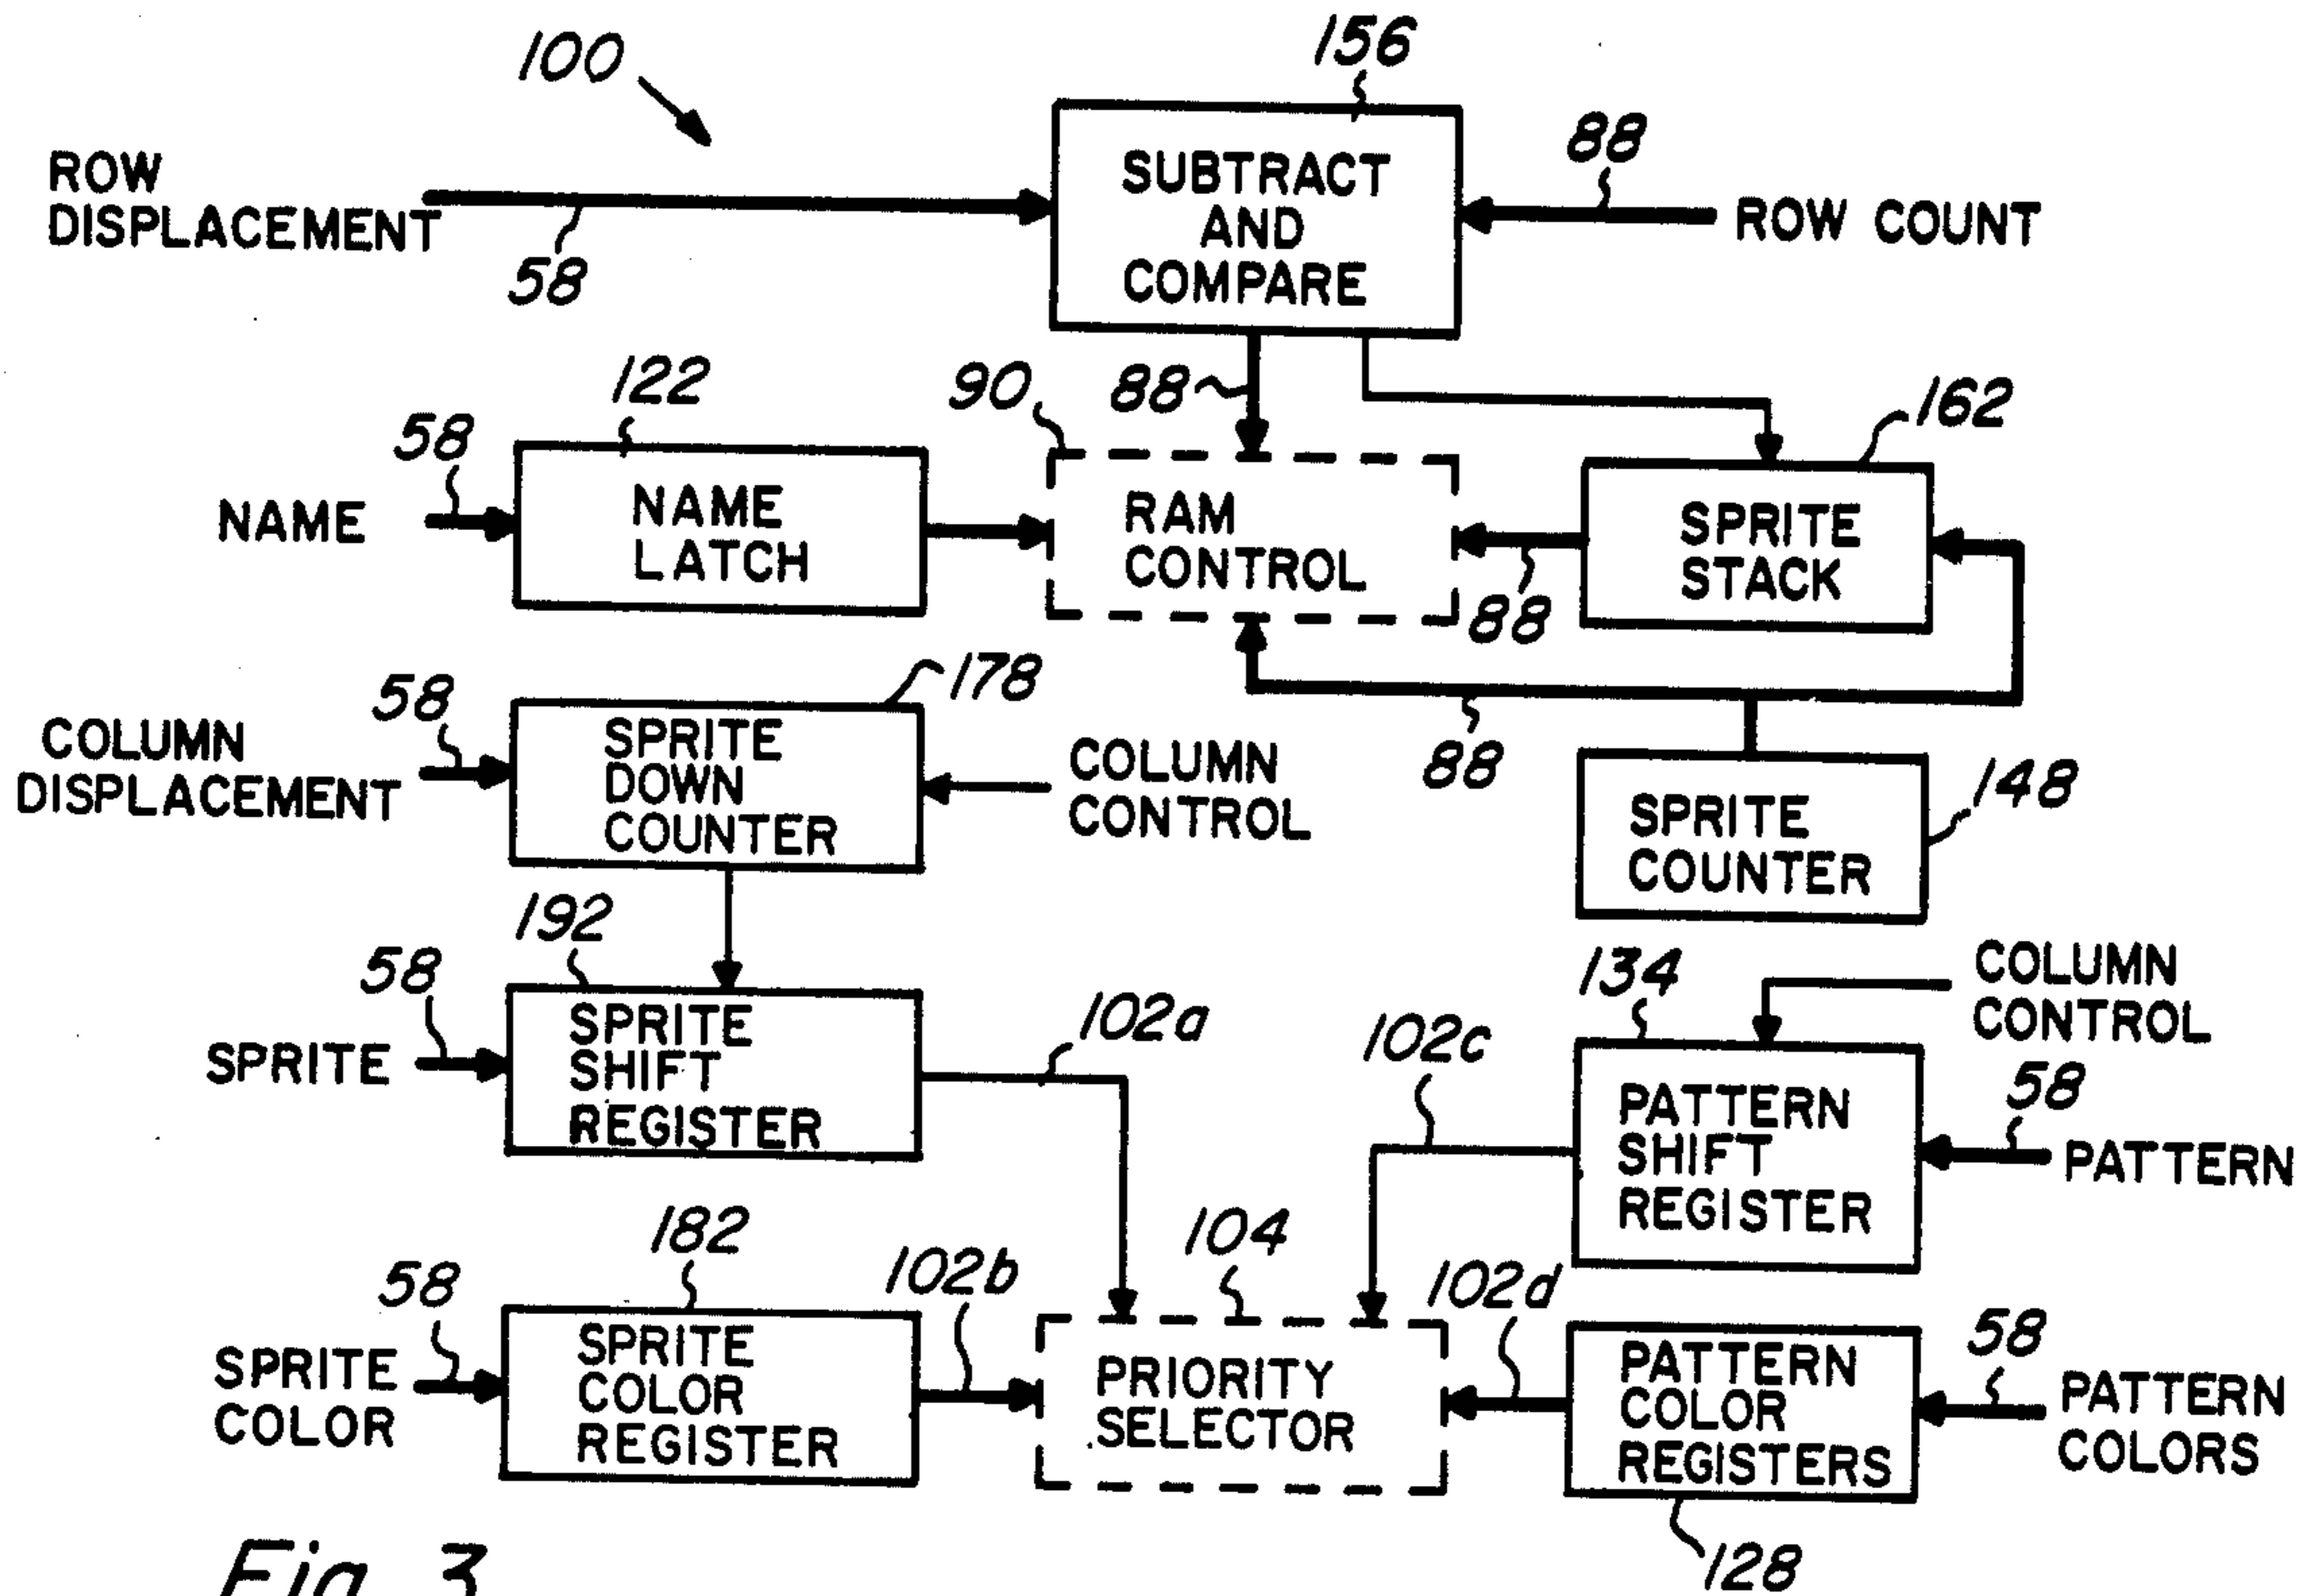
100

156

SUBTRACT AND COMPARE

88

ROW DISPLACEMENT

ROW COUNT

58

122

90

88

162

58

NAME

NAME LATCH

RAM CONTROL

SPRITE STACK

88

178

58

COLUMN DISPLACEMENT

SPRITE DOWN COUNTER

COLUMN CONTROL

88

SPRITE COUNTER

148

192

58

SPRITE

SPRITE SHIFT REGISTER

102a

134

COLUMN CONTROL

102c

PATTERN SHIFT REGISTER

58

PATTERN

182

104

102b

102d

58

58

SPRITE COLOR

SPRITE COLOR REGISTER

PRIORITY SELECTOR

PATTERN COLOR REGISTERS

PATTERN COLORS

128

Fig. 3